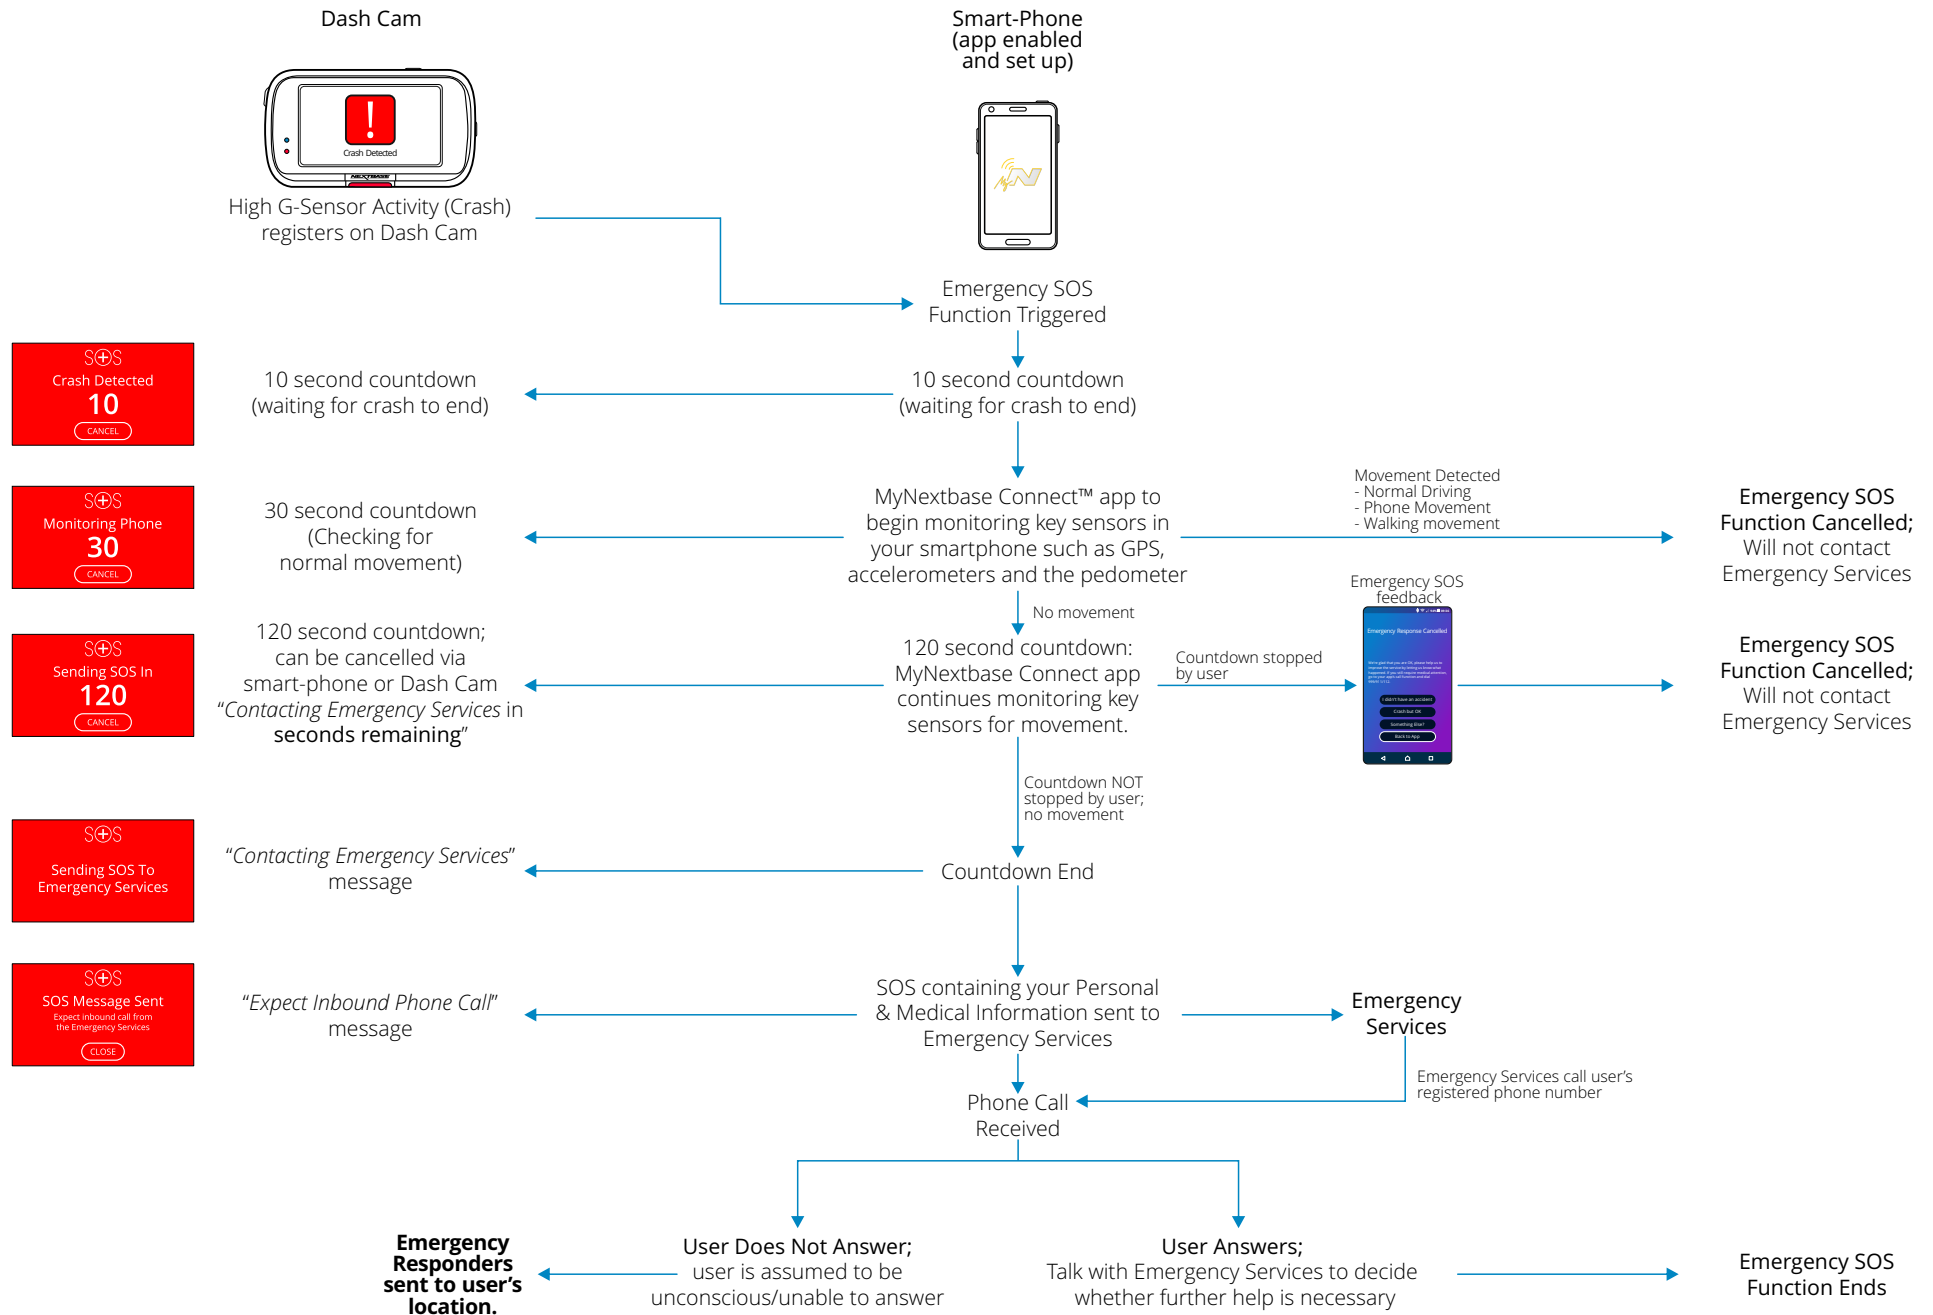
Dash Cam

Smart-Phone (app enabled and set up)

Crash Detected

NEXTBASE

High G-Sensor Activity (Crash) registers on Dash Cam

Emergency SOS Function Triggered

SOS
Crash Detected
10
CANCEL

10 second countdown (waiting for crash to end)

10 second countdown (waiting for crash to end)

SOS
Monitoring Phone
30
CANCEL

30 second countdown (Checking for normal movement)

MyNextbase Connect™ app to begin monitoring key sensors in your smartphone such as GPS, accelerometers and the pedometer

Movement Detected
- Normal Driving
- Phone Movement
- Walking movement

Emergency SOS Function Cancelled; Will not contact Emergency Services

No movement

Emergency SOS feedback

Emergency Response Cancelled

SOS
Sending SOS In
120
CANCEL

120 second countdown; can be cancelled via smart-phone or Dash Cam "Contacting Emergency Services in seconds remaining"

120 second countdown: MyNextbase Connect app continues monitoring key sensors for movement.

Countdown stopped by user

Emergency SOS Function Cancelled; Will not contact Emergency Services

Countdown NOT stopped by user; no movement

SOS
Sending SOS To Emergency Services

"Contacting Emergency Services" message

Countdown End

SOS
SOS Message Sent
Expect inbound call from the Emergency Services
CLOSE

"Expect Inbound Phone Call" message

SOS containing your Personal & Medical Information sent to Emergency Services

Emergency Services

Emergency Services call user's registered phone number

Phone Call Received

Emergency Responders sent to user's location.

User Does Not Answer; user is assumed to be unconscious/unable to answer

User Answers; Talk with Emergency Services to decide whether further help is necessary

Emergency SOS Function Ends